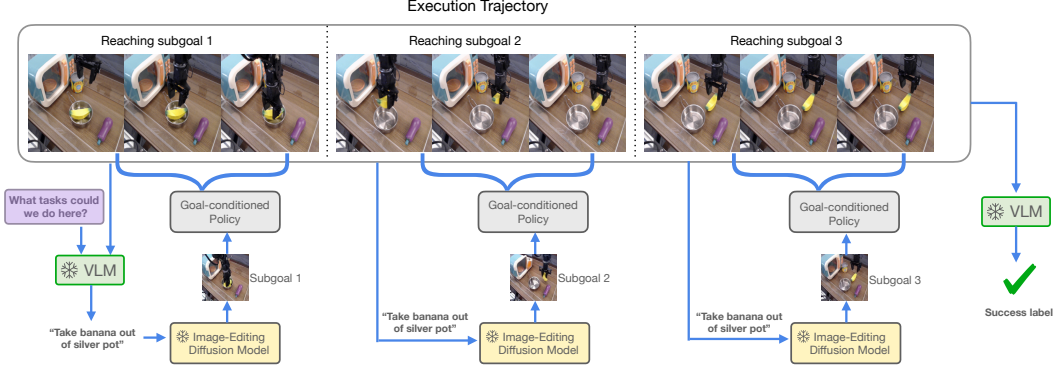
Execution Trajectory

Reaching subgoal 1

Reaching subgoal 2

Reaching subgoal 3

What tasks could we do here?

VLM

"Take banana out of silver pot"

Goal-conditioned Policy

Subgoal 1

Image-Editing Diffusion Model

"Take banana out of silver pot"

Goal-conditioned Policy

Subgoal 2

Image-Editing Diffusion Model

"Take banana out of silver pot"

Goal-conditioned Policy

Subgoal 3

Image-Editing Diffusion Model

VLM

Success label